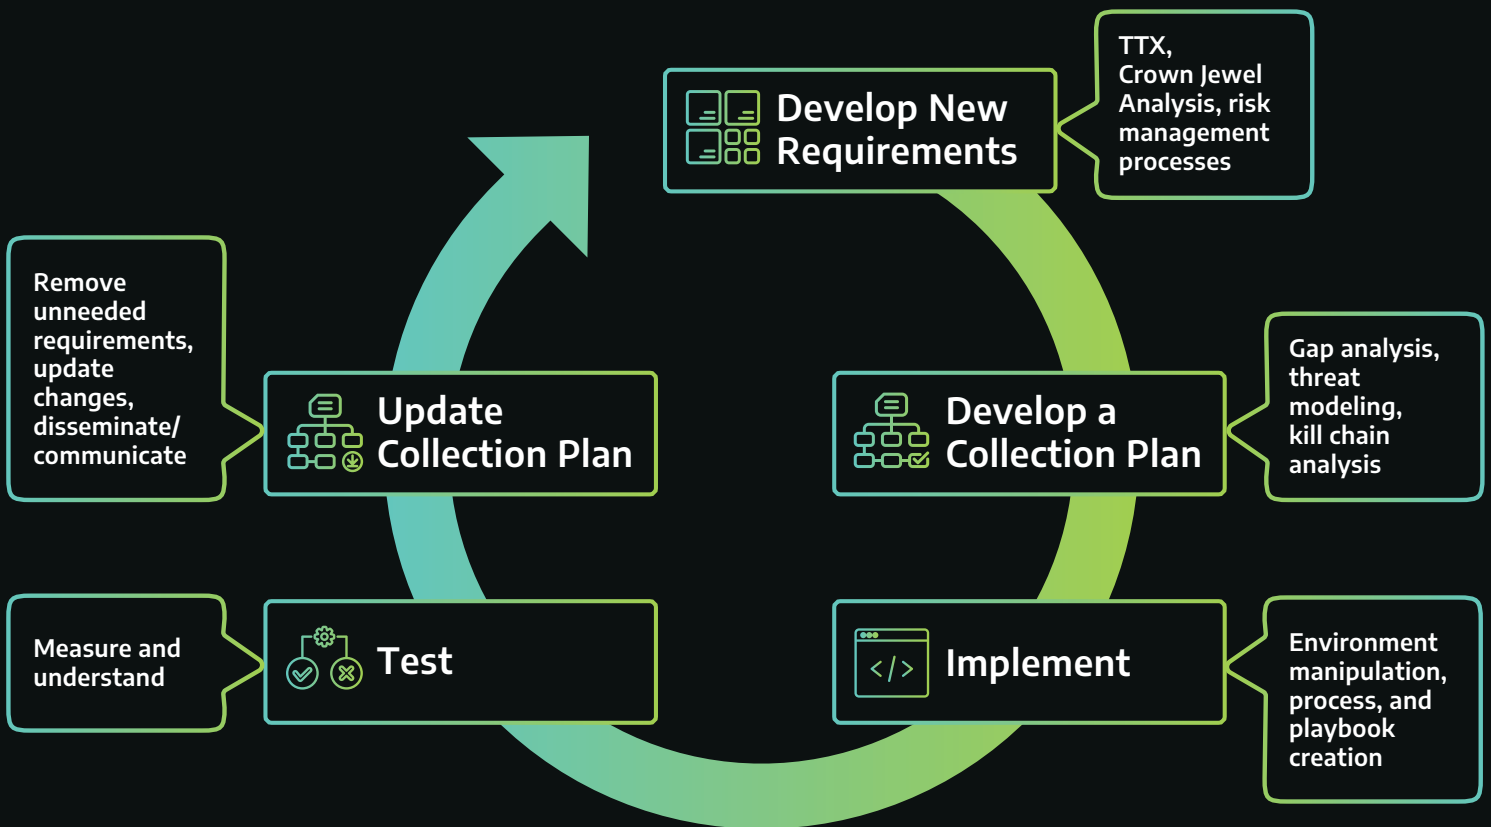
Develop New Requirements

TTX, Crown Jewel Analysis, risk management processes

Remove unneeded requirements, update changes, disseminate/ communicate

Update Collection Plan

Develop a Collection Plan

Gap analysis, threat modeling, kill chain analysis

Measure and understand

Test

Implement

Environment manipulation, process, and playbook creation